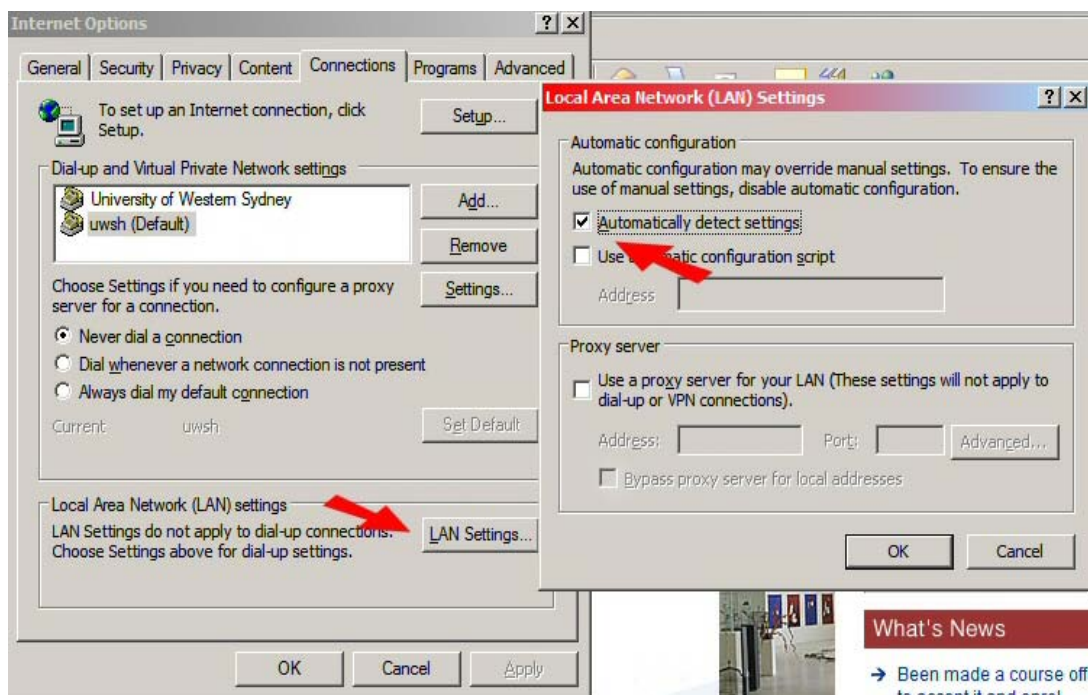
Internet Options ? X

General | Security | Privacy | Content | Connections | Programs | Advanced

To set up an Internet connection, click Setup.

Setup...

Dial-up and Virtual Private Network settings

University of Western Sydney
uwsh (Default)

Add...

Remove

Choose Settings if you need to configure a proxy server for a connection.

Settings...

Never dial a connection
Dial whenever a network connection is not present
Always dial my default connection

Current uwsh

Set Default

Local Area Network (LAN) settings

LAN Settings do not apply to dial-up connections. Choose Settings above for dial-up settings.

LAN Settings...

OK Cancel Apply

Local Area Network (LAN) Settings ? X

Automatic configuration

Automatic configuration may override manual settings. To ensure the use of manual settings, disable automatic configuration.

Automatically detect settings

Use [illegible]matic configuration script

Address

Proxy server

Use a proxy server for your LAN (These settings will not apply to dial-up or VPN connections).

Address: Port: Advanced...

Bypass proxy server for local addresses

OK Cancel

What's News

→ Been made a course off
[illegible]